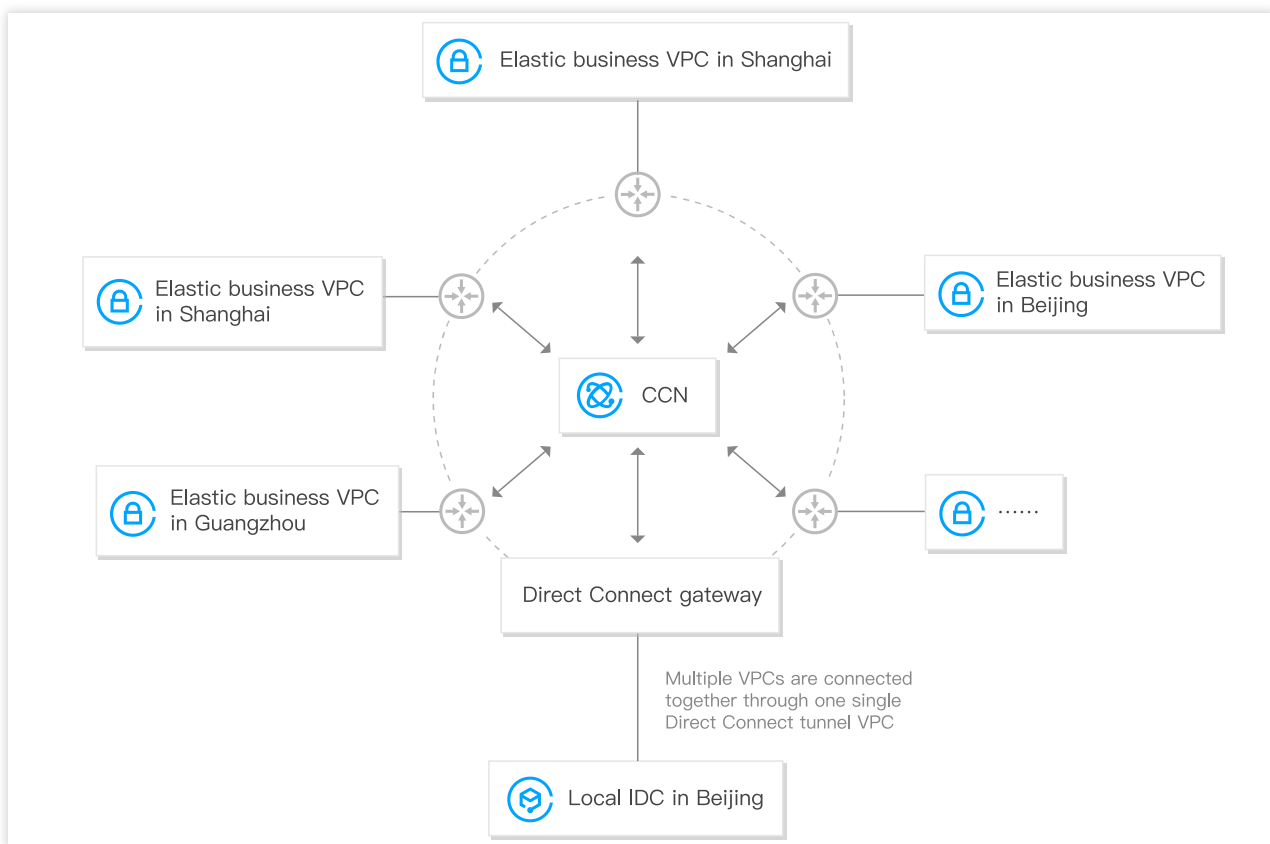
Elastic business VPC in Shanghai

Elastic business VPC in Shanghai

Elastic business VPC in Beijing

CCN

Elastic business VPC in Guangzhou

......

Direct Connect gateway

Multiple VPCs are connected together through one single Direct Connect tunnel VPC

Local IDC in Beijing